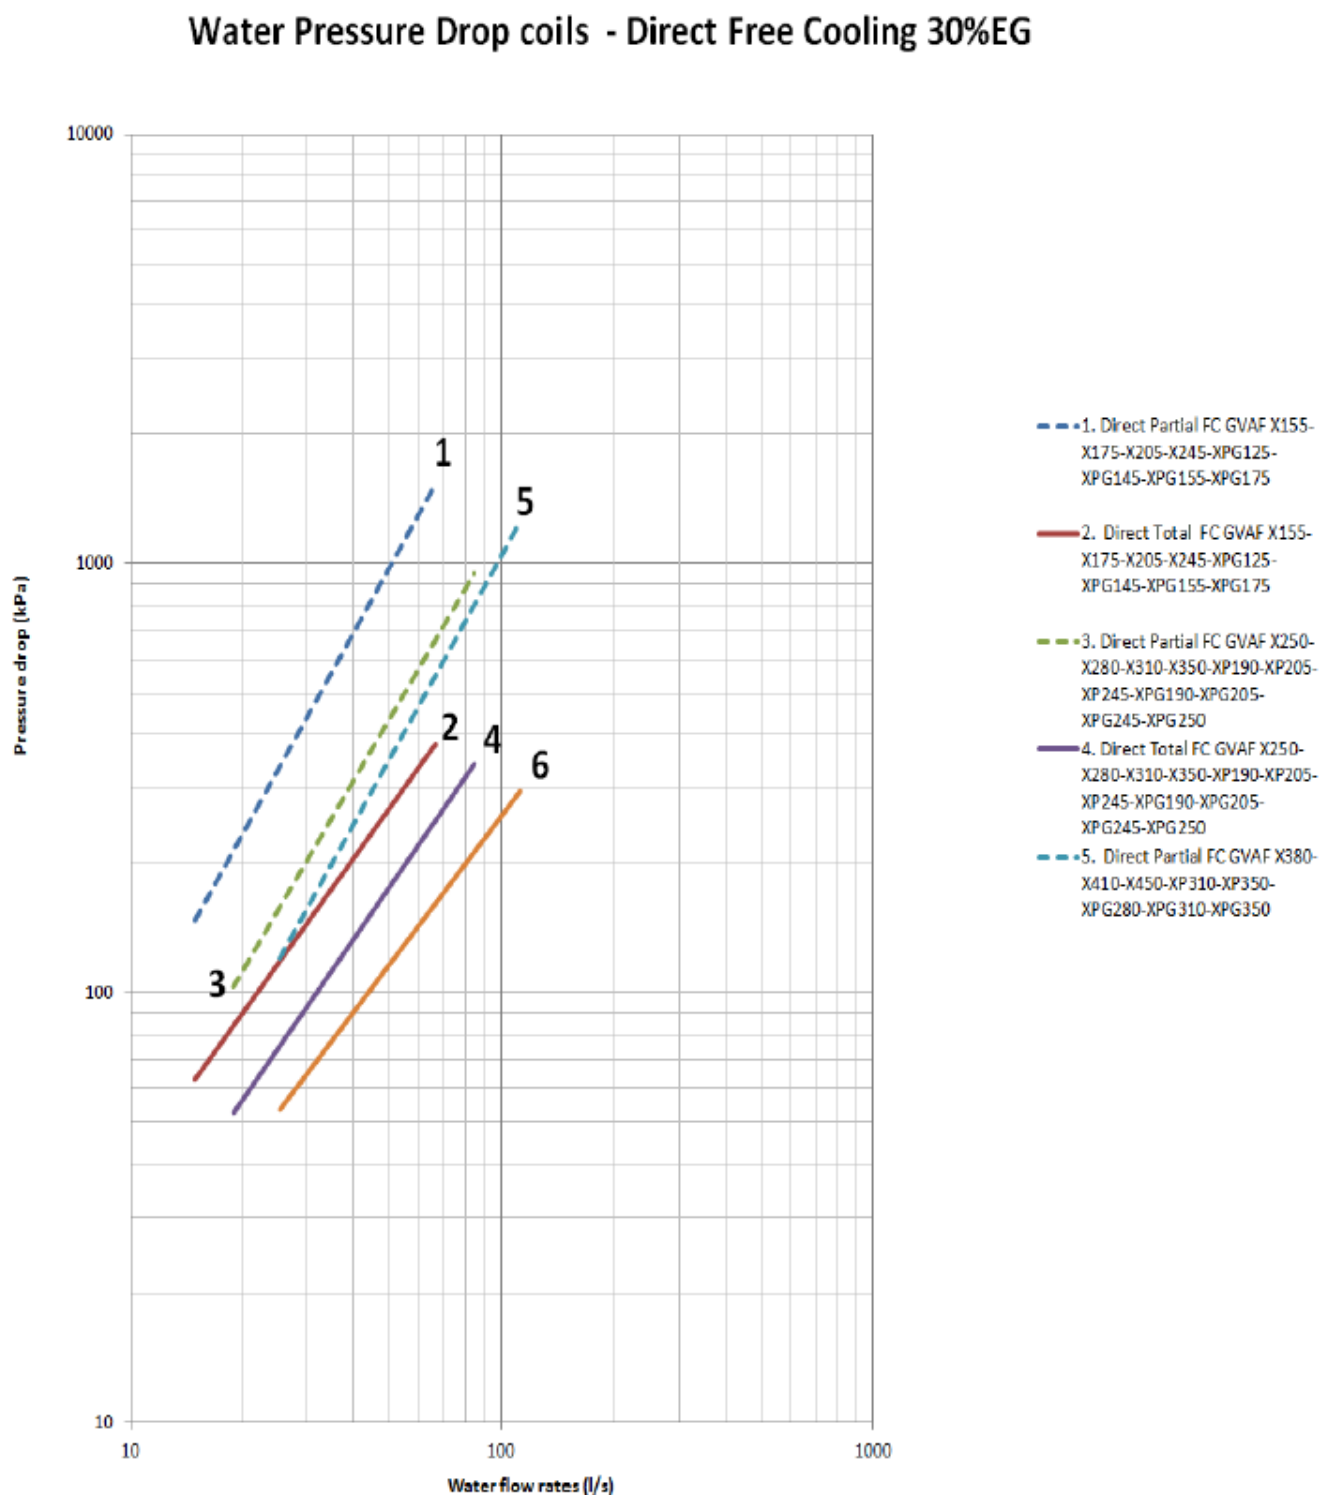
Water Pressure Drop coils - Direct Free Cooling 30%EG

10000

1000

100

10

Pressure drop (kPa)

1

5

2

4

6

3

10

100

1000

Water flow rates (l/s)

1. Direct Partial FC GVAF X155-X175-X205-X245-XPG125-XPG145-XPG155-XPG175

2. Direct Total FC GVAF X155-X175-X205-X245-XPG125-XPG145-XPG155-XPG175

3. Direct Partial FC GVAF X250-X280-X310-X350-XP190-XP205-XP245-XPG190-XPG205-XPG245-XPG250

4. Direct Total FC GVAF X250-X280-X310-X350-XP190-XP205-XP245-XPG190-XPG205-XPG245-XPG250

5. Direct Partial FC GVAF X380-X410-X450-XP310-XP350-XPG280-XPG310-XPG350